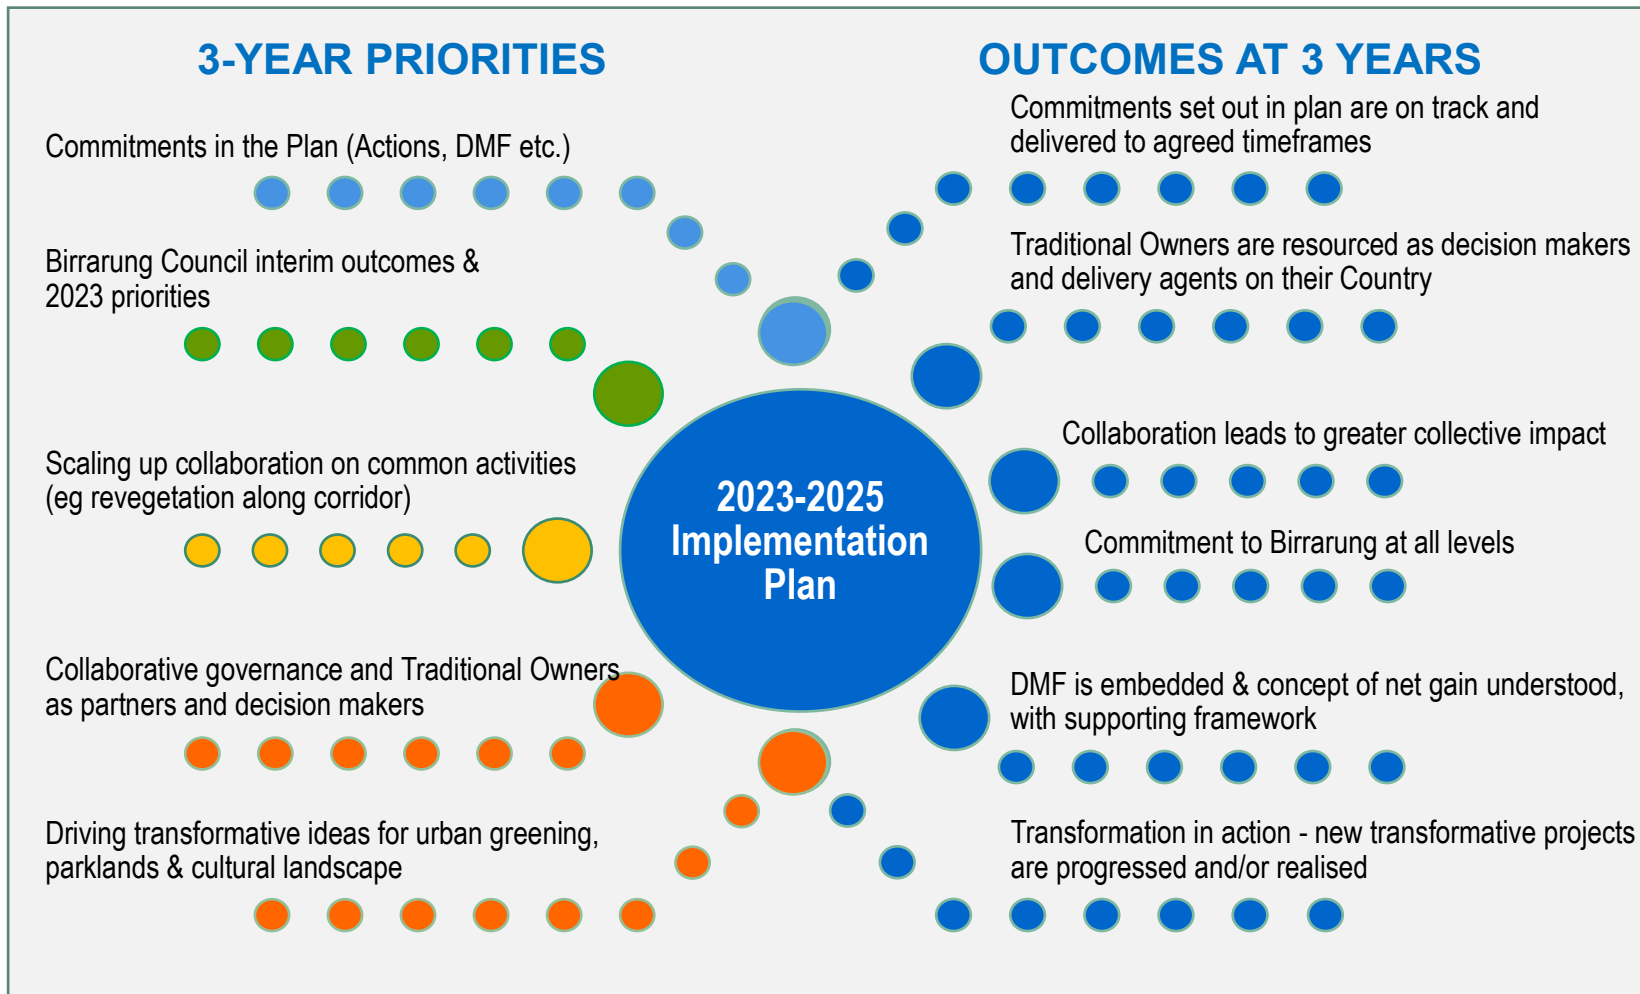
3-YEAR PRIORITIES

Commitments in the Plan (Actions, DMF etc.)

Birrarung Council interim outcomes & 2023 priorities

Scaling up collaboration on common activities (eg revegetation along corridor)

Collaborative governance and Traditional Owners as partners and decision makers

Driving transformative ideas for urban greening, parklands & cultural landscape

2023-2025 Implementation Plan

OUTCOMES AT 3 YEARS

Commitments set out in plan are on track and delivered to agreed timeframes

Traditional Owners are resourced as decision makers and delivery agents on their Country

Collaboration leads to greater collective impact

Commitment to Birrarung at all levels

DMF is embedded & concept of net gain understood, with supporting framework

Transformation in action - new transformative projects are progressed and/or realised